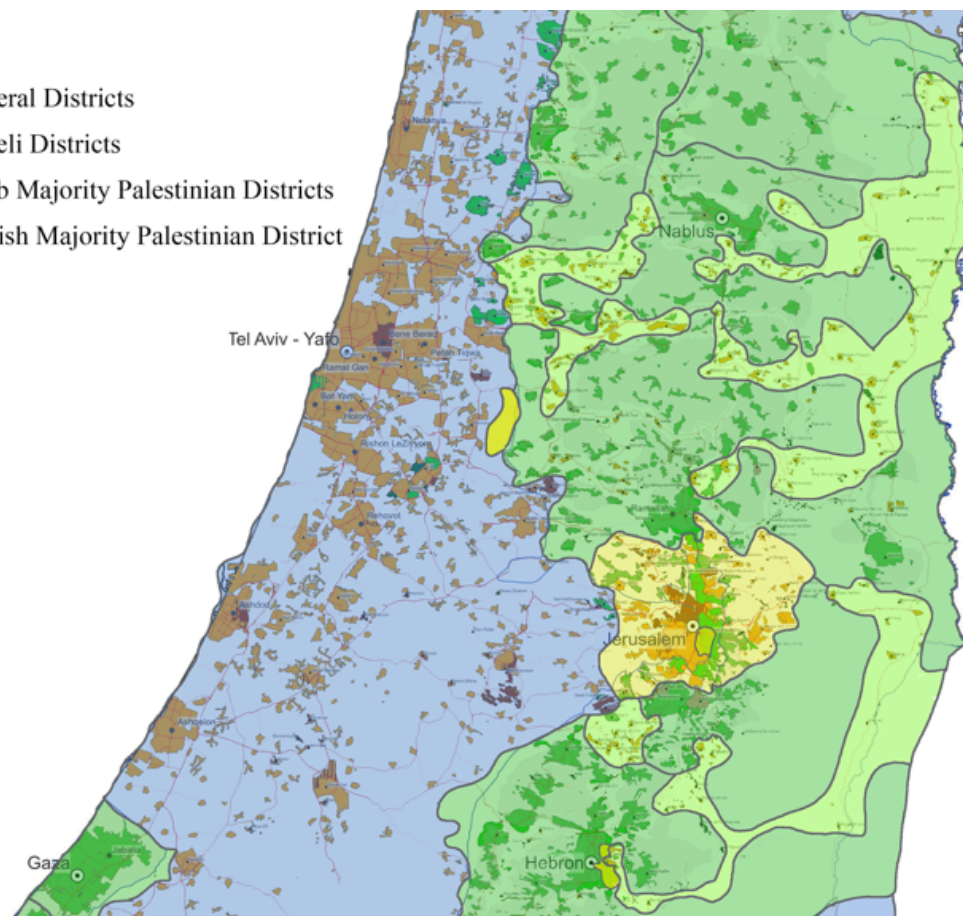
eral Districts
eli Districts
b Majority Palestinian Districts
ish Majority Palestinian District

Netanya
Nablus
Tel Aviv - Yafo
Bene Beraq
Petah Tiqwa
Ramat Gan
Bat Yam
Holon
Rishon LeZiyyon
Rehovot
Ramallah
Ashdod
Jerusalem
Ashqelon
Gaza
Jabalya
Hebron